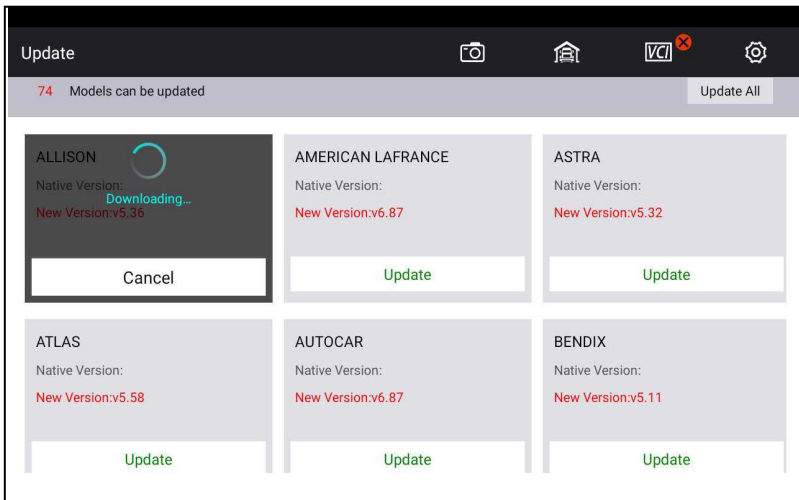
Update

VCI

74 Models can be updated

Update All

ALLISON
Native Version:
Downloading...
New Version:v5.36
Cancel

AMERICAN LAFRANCE
Native Version:
New Version:v6.87
Update

ASTRA
Native Version:
New Version:v5.32
Update

ATLAS
Native Version:
New Version:v5.58
Update

AUTOCAR
Native Version:
New Version:v6.87
Update

BENDIX
Native Version:
New Version:v5.11
Update